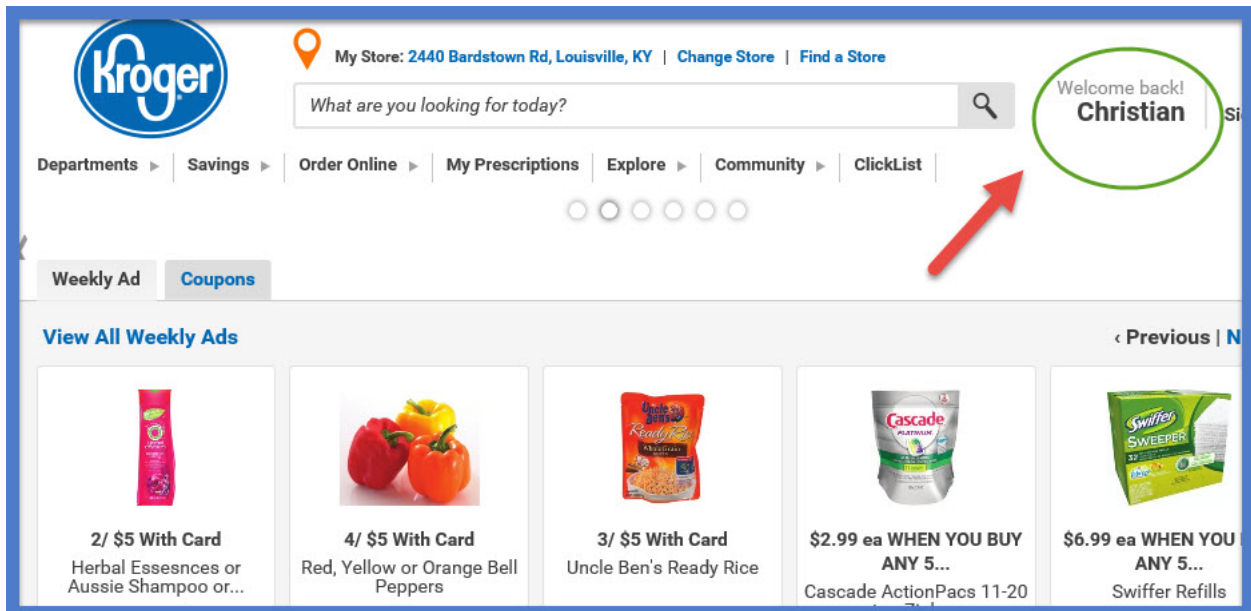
Kroger

My Store: 2440 Bardstown Rd, Louisville, KY | Change Store | Find a Store

What are you looking for today?

Welcome back!
Christian

Si

Departments ▸ | Savings ▸ | Order Online ▸ | My Prescriptions | Explore ▸ | Community ▸ | ClickList

Weekly Ad | Coupons

View All Weekly Ads

‹ Previous | N

2/ $5 With Card
Herbal Essesnces or Aussie Shampoo or...

4/ $5 With Card
Red, Yellow or Orange Bell Peppers

3/ $5 With Card
Uncle Ben's Ready Rice

$2.99 ea WHEN YOU BUY ANY 5...
Cascade ActionPacs 11-20

$6.99 ea WHEN YOU ANY 5...
Swiffer Refills